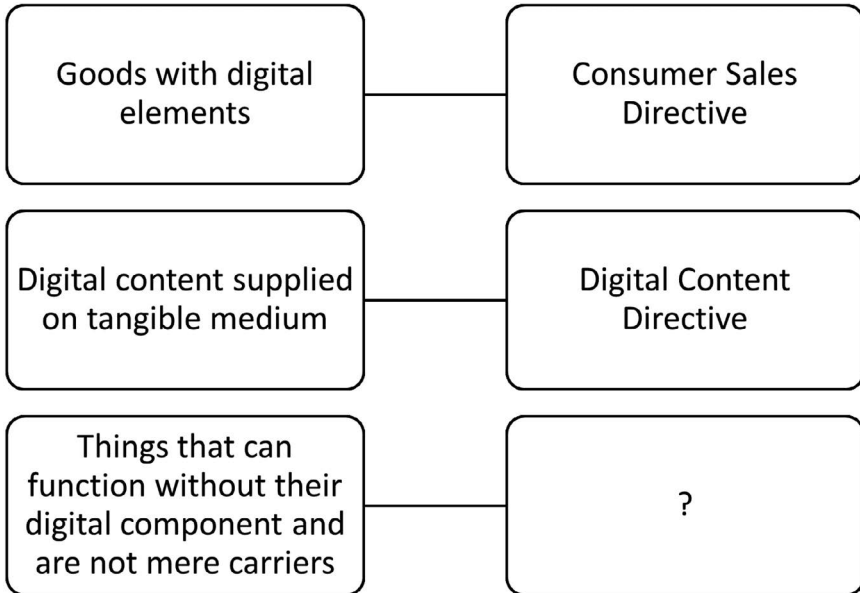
Goods with digital elements

Consumer Sales Directive

Digital content supplied on tangible medium

Digital Content Directive

Things that can function without their digital component and are not mere carriers

?